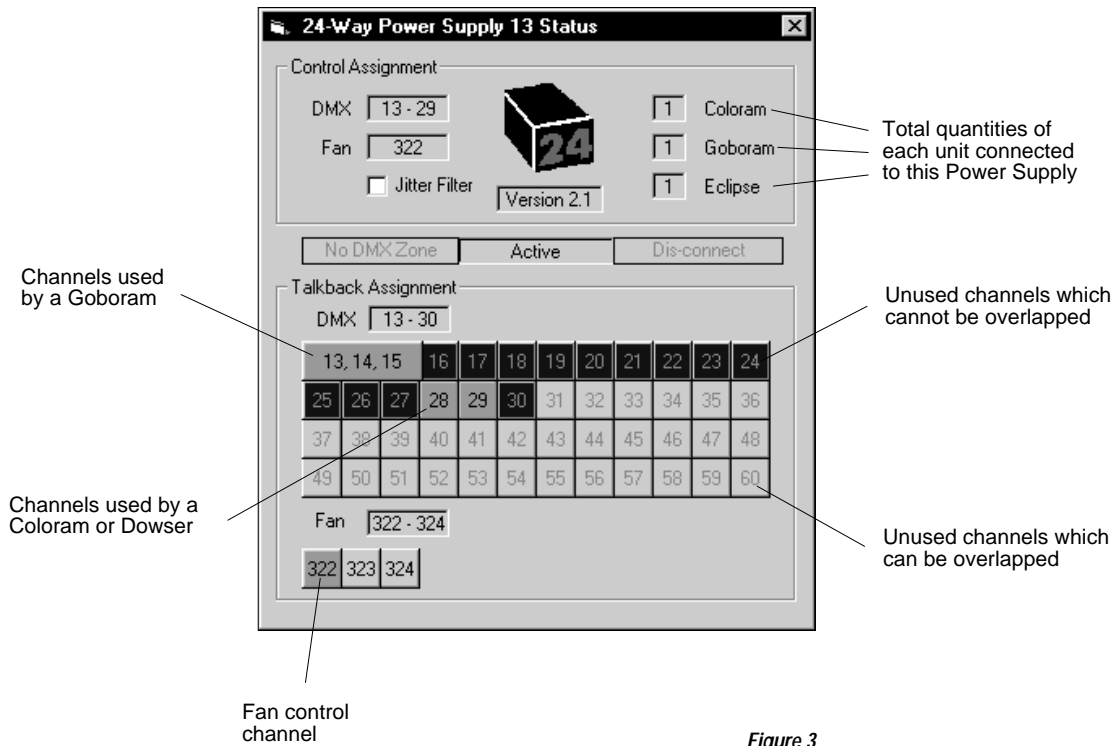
24-Way Power Supply 13 Status

Control Assignment

DMX 13 - 29

Fan 322

Jitter Filter

24

Version 2.1

1 Coloram

1 Goboram

1 Eclipse

Total quantities of each unit connected to this Power Supply

No DMX Zone | Active | Dis-connect

Channels used by a Goboram

Talkback Assignment

DMX 13 - 30

Unused channels which cannot be overlapped

| 13, 14, 15 | 16 | 17 | 18 | 19 | 20 | 21 | 22 | 23 | 24 |
|---|---|---|---|---|---|---|---|---|---|

| 25 | 26 | 27 | 28 | 29 | 30 | 31 | 32 | 33 | 34 | 35 | 36 |
|---|---|---|---|---|---|---|---|---|---|---|---|
| 37 | 38 | 39 | 40 | 41 | 42 | 43 | 44 | 45 | 46 | 47 | 48 |
| 49 | 50 | 51 | 52 | 53 | 54 | 55 | 56 | 57 | 58 | 59 | 60 |

Channels used by a Coloram or Dowser

Unused channels which can be overlapped

Fan 322 - 324

| 322 | 323 | 324 |
|---|---|---|

Fan control channel

Figure 3